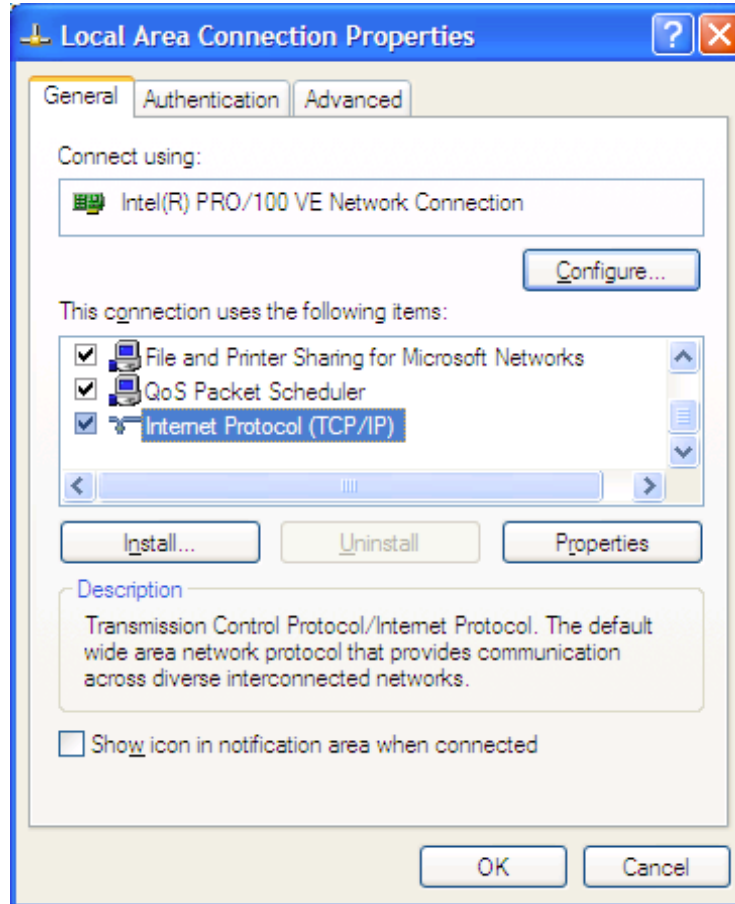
Local Area Connection Properties

General | Authentication | Advanced

Connect using:

Intel(R) PRO/100 VE Network Connection

Configure...

This connection uses the following items:

File and Printer Sharing for Microsoft Networks
QoS Packet Scheduler
Internet Protocol (TCP/IP)

Install... | Uninstall | Properties

Description

Transmission Control Protocol/Internet Protocol. The default wide area network protocol that provides communication across diverse interconnected networks.

Show icon in notification area when connected

OK | Cancel